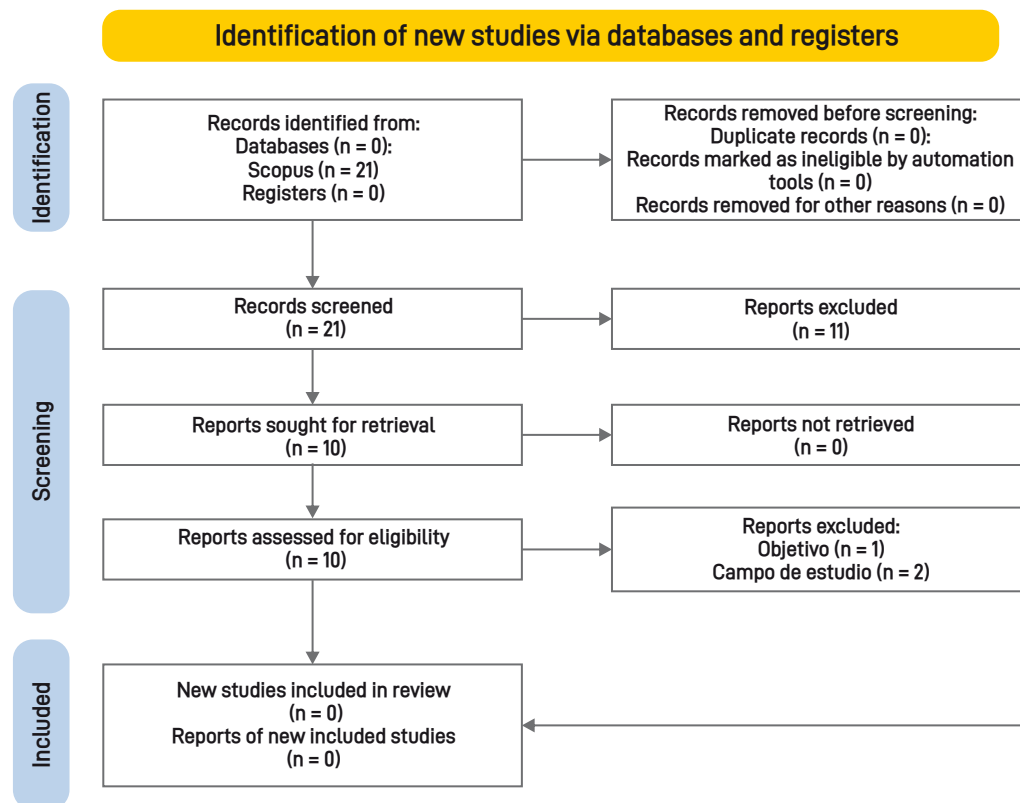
Identification of new studies via databases and registers

Identification

Records identified from:
Databases (n = 0):
Scopus (n = 21)
Registers (n = 0)

Records removed before screening:
Duplicate records (n = 0):
Records marked as ineligible by automation tools (n = 0)
Records removed for other reasons (n = 0)

Screening

Records screened
(n = 21)

Reports excluded
(n = 11)

Reports sought for retrieval
(n = 10)

Reports not retrieved
(n = 0)

Reports assessed for eligibility
(n = 10)

Reports excluded:
Objetivo (n = 1)
Campo de estudio (n = 2)

Included

New studies included in review
(n = 0)
Reports of new included studies
(n = 0)